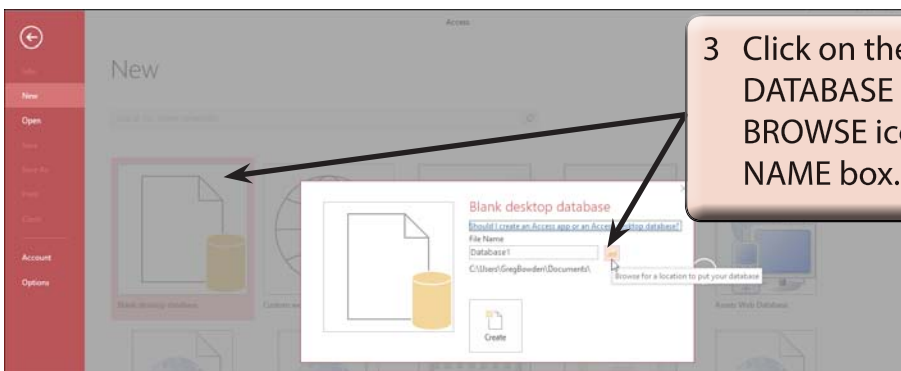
Access

New

Open

Account

Options

New

3 Click on the DATABASE BROWSE ic NAME box.

Blank desktop database

Should I create an Access app or an Acce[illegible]sktop database?

File Name

Database1

C:\Users\GregBowden\Documents\

Browse for a location to put your database

Create

Blank desktop database

Custom we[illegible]

Assets Web Database